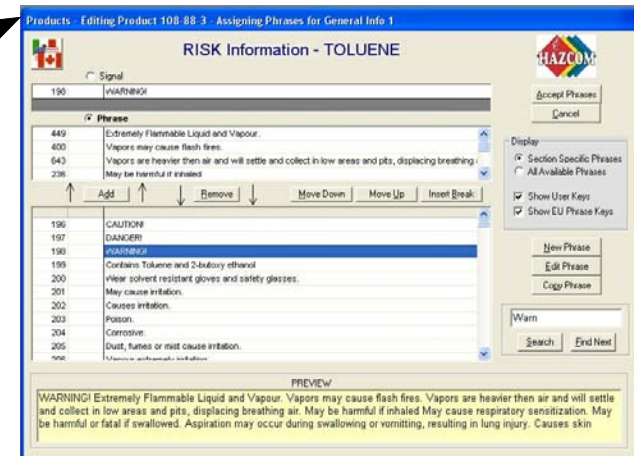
Products - Editing Product 108-88-3 - Assigning Phrases for General Info 1

RISK Information - TOLUENE

HAZCOM

Signal

| 198 | WARNING! |
|---|---|

Phrase

| 449 | Extremely Flammable Liquid and Vapour. |
|---|---|
| 400 | Vapors may cause flash fires. |
| 643 | Vapors are heavier then air and will settle and collect in low areas and pits, displacing breathing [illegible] |
| 236 | May be harmful if inhaled |

Add | Remove | Move Down | Move Up | Insert Break

| 196 | CAUTION! |
|---|---|
| 197 | DANGER! |
| 198 | WARNING! |
| 199 | Contains Toluene and 2-butoxy ethanol |
| 200 | Wear solvent resistant gloves and safety glasses. |
| 201 | May cause irritation. |
| 202 | Causes irritation. |
| 203 | Poison. |
| 204 | Corrosive. |
| 205 | Dust, fumes or mist cause irritation. |
| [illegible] | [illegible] |

Accept Phrases

Cancel

Display

Section Specific Phrases

All Available Phrases

Show User Keys

Show EU Phrase Keys

New Phrase

Edit Phrase

Copy Phrase

Warn

Search

Find Next

PREVIEW

WARNING! Extremely Flammable Liquid and Vapour. Vapors may cause flash fires. Vapors are heavier then air and will settle and collect in low areas and pits, displacing breathing air. May be harmful if inhaled May cause respiratory sensitization. May be harmful or fatal if swallowed. Aspiration may occur during swallowing or vomitting, resulting in lung injury. Causes skin